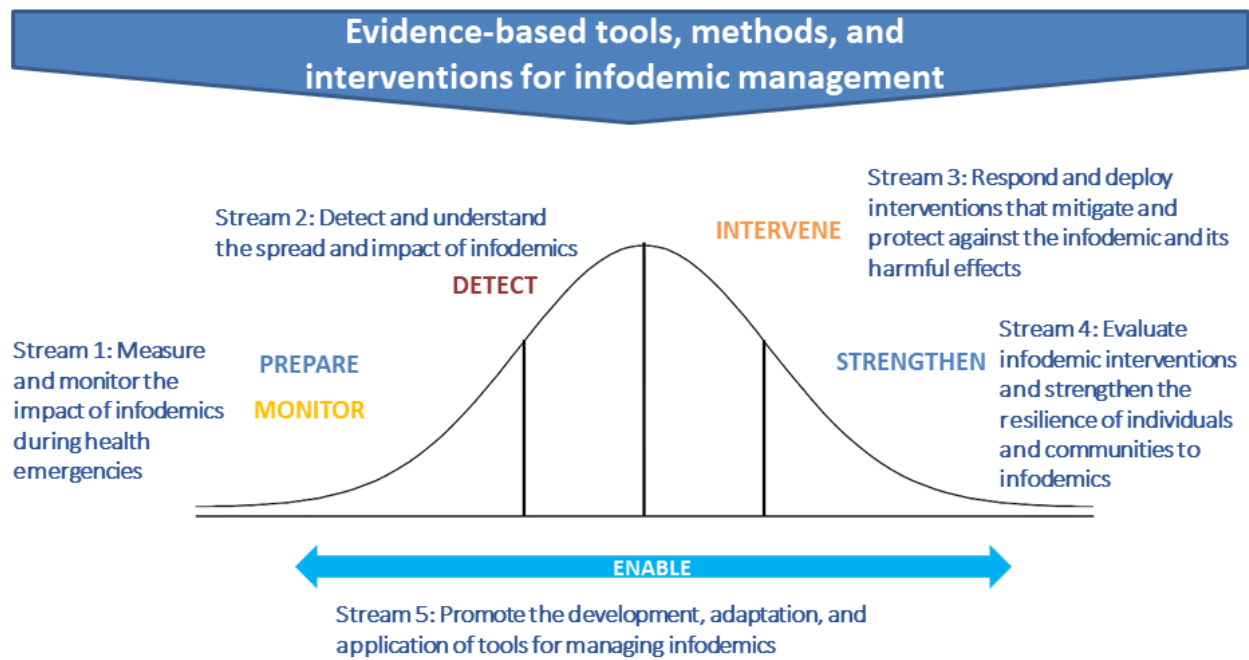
Evidence-based tools, methods, and interventions for infodemic management

Stream 2: Detect and understand the spread and impact of infodemics

Stream 3: Respond and deploy interventions that mitigate and protect against the infodemic and its harmful effects

INTERVENE

DETECT

Stream 1: Measure and monitor the impact of infodemics during health emergencies

PREPARE

MONITOR

STRENGTHEN

Stream 4: Evaluate infodemic interventions and strengthen the resilience of individuals and communities to infodemics

ENABLE

Stream 5: Promote the development, adaptation, and application of tools for managing infodemics